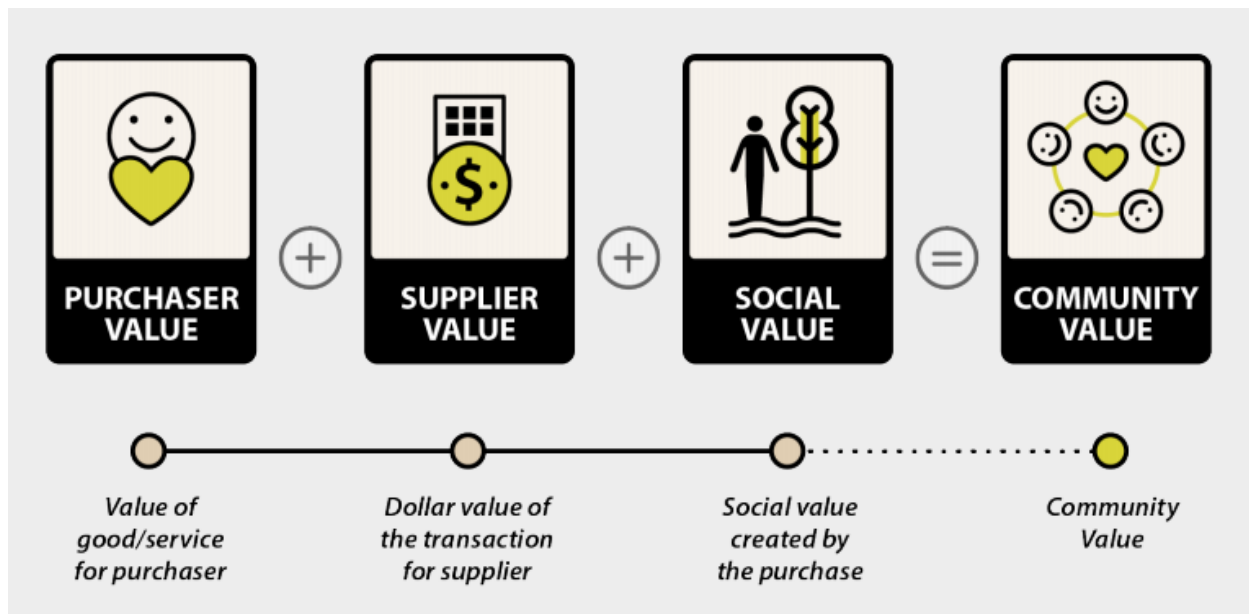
PURCHASER VALUE

+

SUPPLIER VALUE

+

SOCIAL VALUE

=

COMMUNITY VALUE

Value of good/service for purchaser

Dollar value of the transaction for supplier

Social value created by the purchase

Community Value